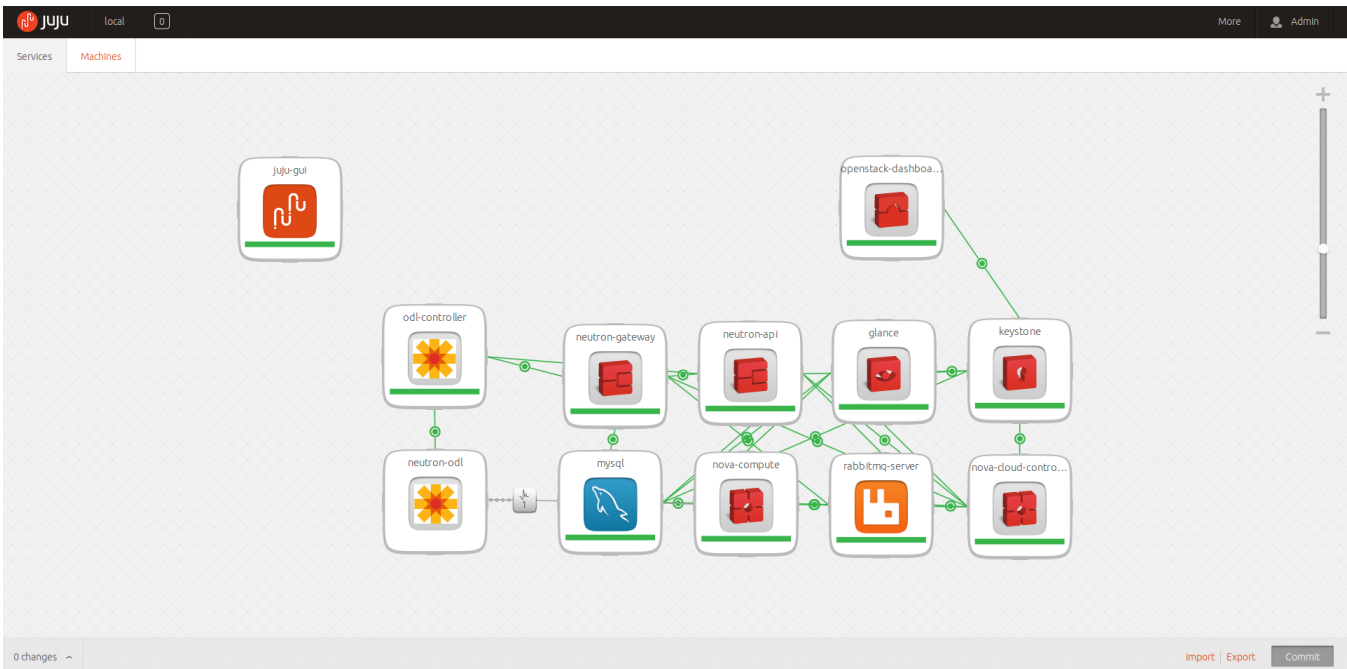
juju local 0 More Admin

Services Machines

juju-gui

openstack-dashboa...

odl-controller

neutron-gateway

neutron-api

glance

keystone

neutron-odl

1

mysql

nova-compute

rabbitmq-server

nova-cloud-contro...

0 changes

Import | Export Commit